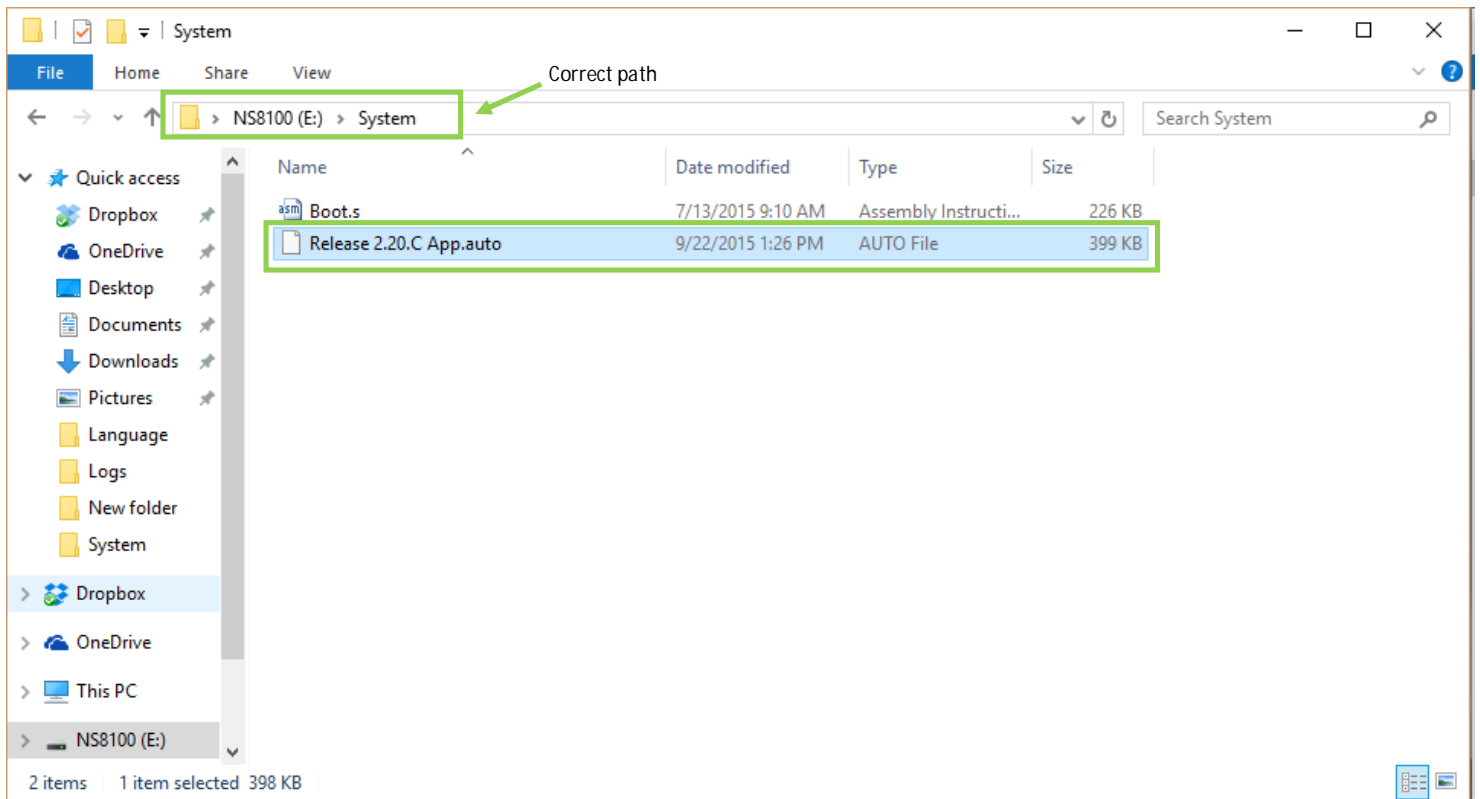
System

File Home Share View

Correct path

NS8100 (E:) > System

Search System

Quick access
Dropbox
OneDrive
Desktop
Documents
Downloads
Pictures
Language
Logs
New folder
System
Dropbox
OneDrive
This PC
NS8100 (E:)

| Name | Date modified | Type | Size |
|---|---|---|---|
| Boot.s | 7/13/2015 9:10 AM | Assembly Instructi... | 226 KB |
| Release 2.20.C App.auto | 9/22/2015 1:26 PM | AUTO File | 399 KB |

2 items 1 item selected 398 KB